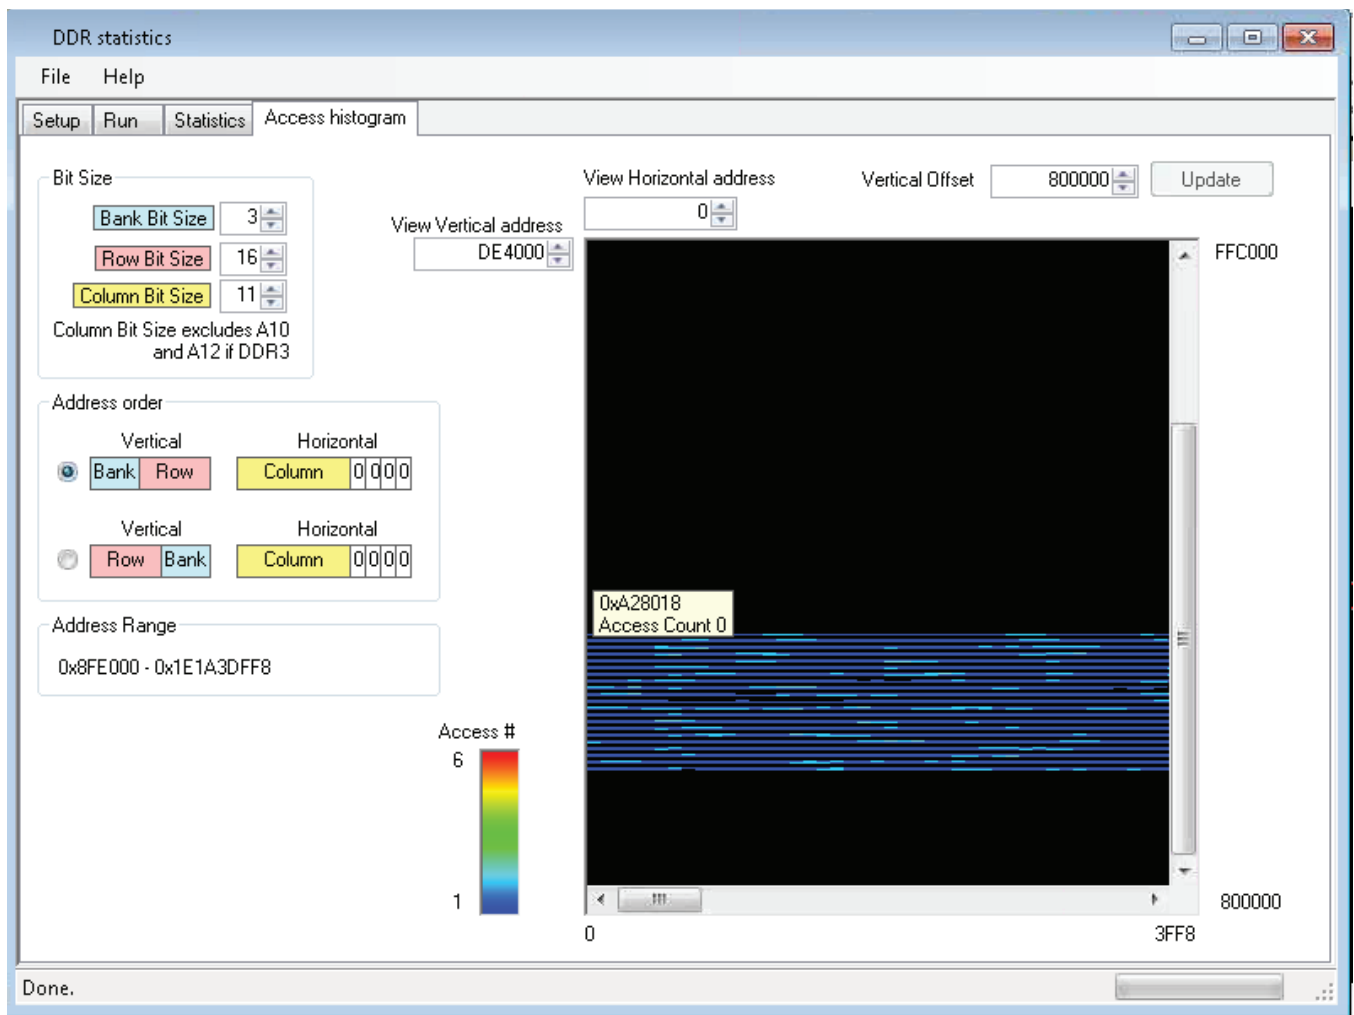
DDR statistics

File Help

Setup Run Statistics Access histogram

Bit Size

Bank Bit Size 3

Row Bit Size 16

Column Bit Size 11

Column Bit Size excludes A10 and A12 if DDR3

View Vertical address DE4000

View Horizontal address 0

Vertical Offset 800000

Update

FFC000

Address order

Vertical Horizontal

Bank Row Column 0 0 0 0

Vertical Horizontal

Row Bank Column 0 0 0 0

0xA28018
Access Count 0

Address Range

0x8FE000 - 0x1E1A3DFF8

Access #

6

1

800000

0

3FF8

Done.